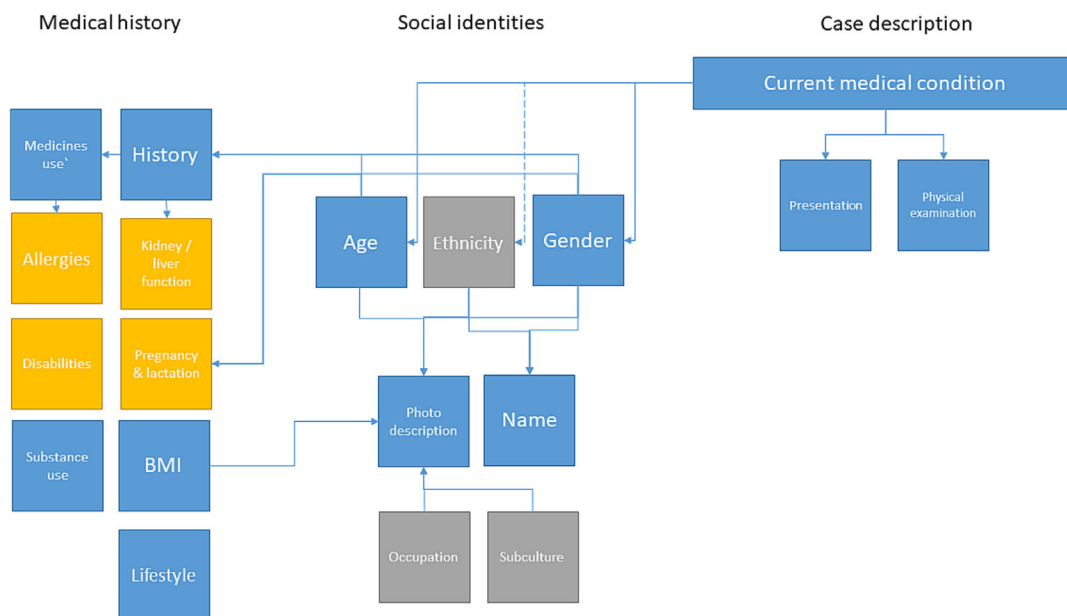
Medical history

Social identities

Case description

Current medical condition

Medicines use`

History

Presentation

Physical examination

Age

Ethnicity

Gender

Allergies

Kidney / liver function

Disabilities

Pregnancy & lactation

Photo description

Name

Substance use

BMI

Occupation

Subculture

Lifestyle